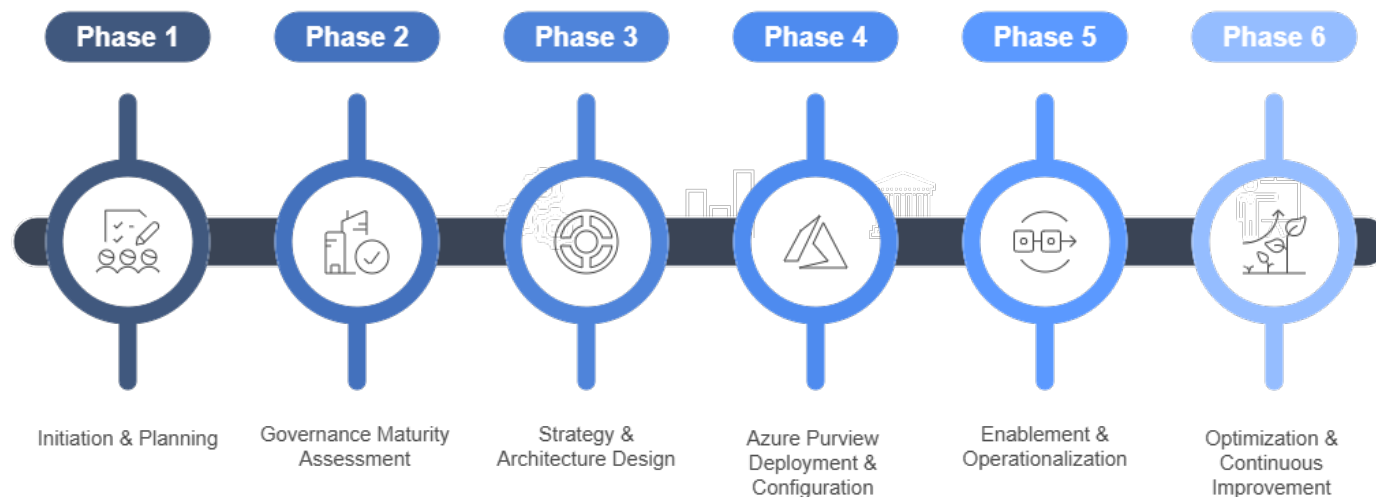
Phase 1

Phase 2

Phase 3

Phase 4

Phase 5

Phase 6

Initiation & Planning

Governance Maturity Assessment

Strategy & Architecture Design

Azure Purview Deployment & Configuration

Enablement & Operationalization

Optimization & Continuous Improvement